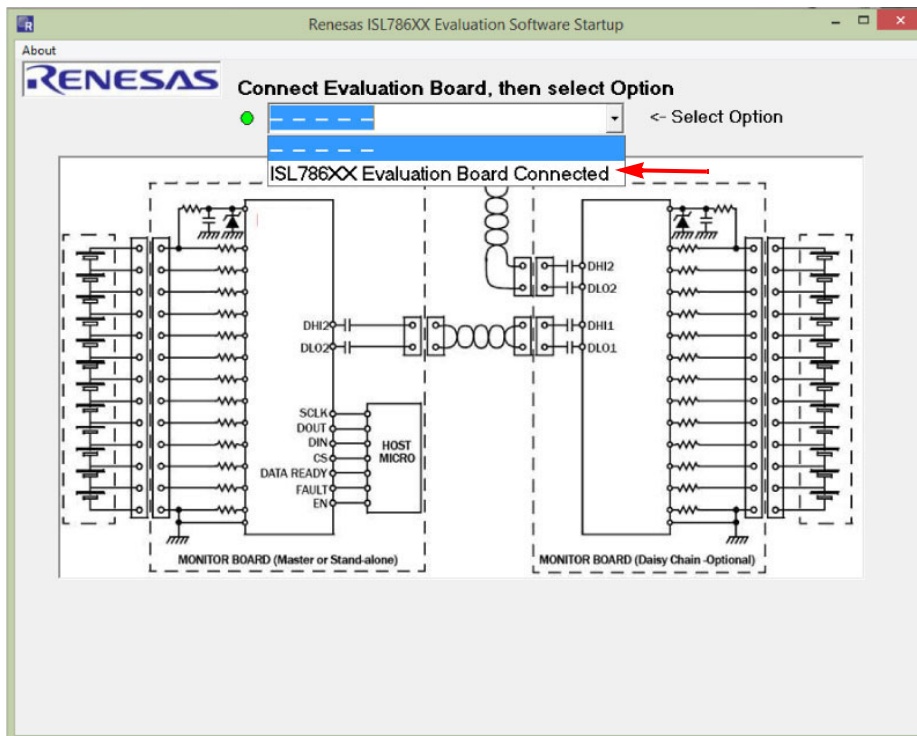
Renesas ISL786XX Evaluation Software Startup

About

RENESAS

Connect Evaluation Board, then select Option

– – – – –

<- Select Option

– – – – –

ISL786XX Evaluation Board Connected

DHI2
DLO2
SCLK
DOUT
DIN
CS
DATA READY
FAULT
EN

HOST MICRO

DHI2
DLO2
DHI1
DLO1

MONITOR BOARD (Master or Stand-alone)

MONITOR BOARD (Daisy Chain -Optional)